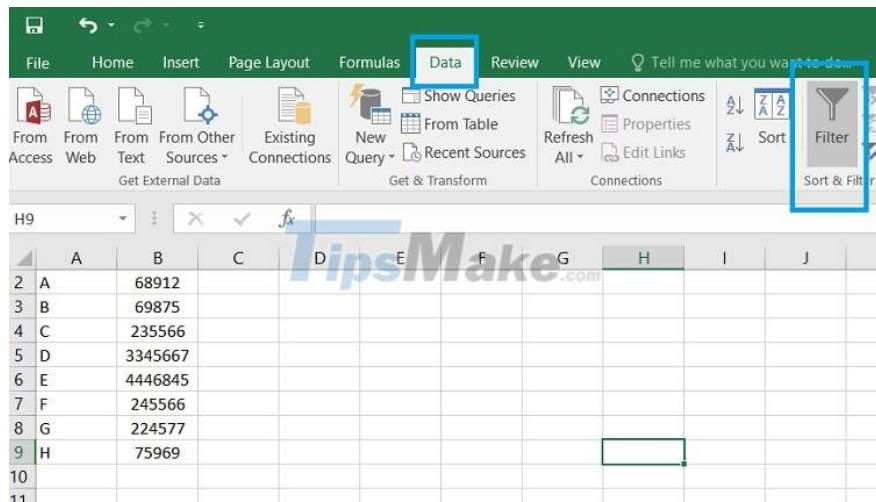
File Home Insert Page Layout Formulas Data Review View Tell me what you want to do...

From Access From Web From Text From Other Sources Existing Connections
Get External Data

New Query Show Queries From Table Recent Sources
Get & Transform

Refresh All Connections Properties Edit Links
Connections

Sort Filter
Sort & Filter

H9

|  | A | B | C | D | E | F | G | H | I | J |
|---|---|---|---|---|---|---|---|---|---|---|
| 2 | A | 68912 | | | | | | | | |
| 3 | B | 69875 | | | | | | | | |
| 4 | C | 235566 | | | | | | | | |
| 5 | D | 3345667 | | | | | | | | |
| 6 | E | 4446845 | | | | | | | | |
| 7 | F | 245566 | | | | | | | | |
| 8 | G | 224577 | | | | | | | | |
| 9 | H | 75969 | | | | | | | | |
| 10 | | | | | | | | | | |
| 11 | | | | | | | | | | |

TipsMake.com